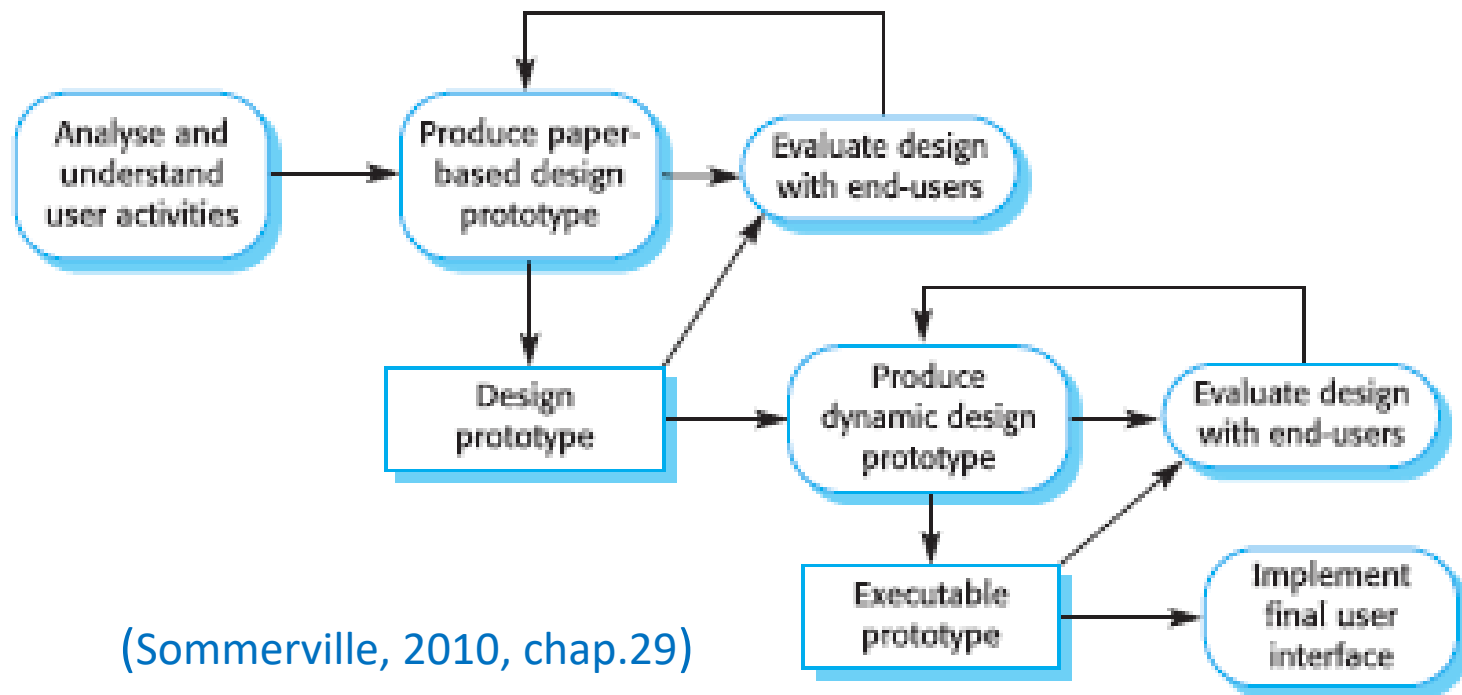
Analyse and understand user activities

Produce paper-based design prototype

Evaluate design with end-users

Design prototype

Produce dynamic design prototype

Evaluate design with end-users

Executable prototype

Implement final user interface

(Sommerville, 2010, chap.29)